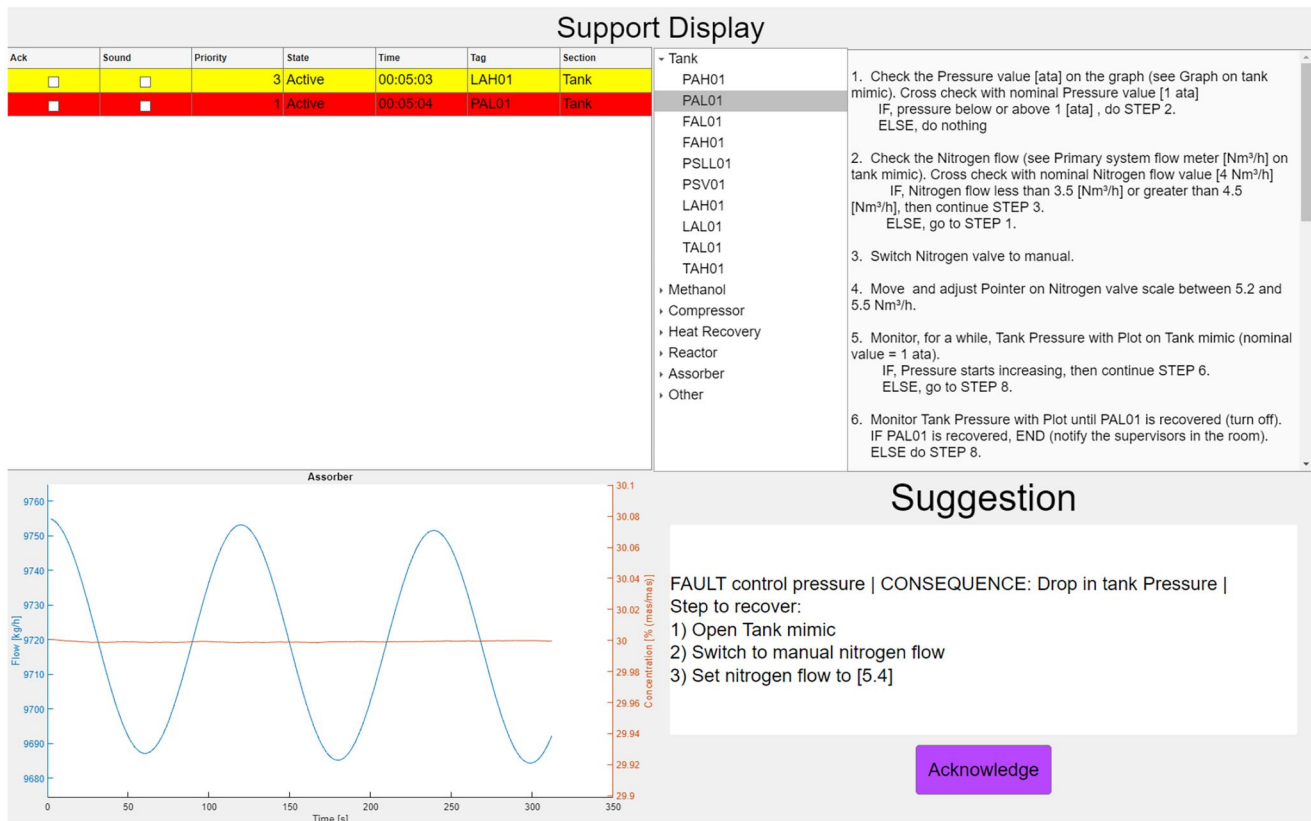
Support Display

| Ack | Sound | Priority | State | Time | Tag | Section |
|---|---|---|---|---|---|---|
| ☐ | ☐ | 3 | Active | 00:05:03 | LAH01 | Tank |
| ☐ | ☐ | 1 | Active | 00:05:04 | PAL01 | Tank |

Tank
PAH01
PAL01
FAL01
FAH01
PSLL01
PSV01
LAH01
LAL01
TAL01
TAH01
Methanol
Compressor
Heat Recovery
Reactor
Assorber
Other

1. Check the Pressure value [ata] on the graph (see Graph on tank mimic). Cross check with nominal Pressure value [1 ata]
IF, pressure below or above 1 [ata] , do STEP 2.
ELSE, do nothing

2. Check the Nitrogen flow (see Primary system flow meter [Nm³/h] on tank mimic). Cross check with nominal Nitrogen flow value [4 Nm³/h]
IF, Nitrogen flow less than 3.5 [Nm³/h] or greater than 4.5 [Nm³/h], then continue STEP 3.
ELSE, go to STEP 1.

3. Switch Nitrogen valve to manual.

4. Move and adjust Pointer on Nitrogen valve scale between 5.2 and 5.5 Nm³/h.

5. Monitor, for a while, Tank Pressure with Plot on Tank mimic (nominal value = 1 ata).
IF, Pressure starts increasing, then continue STEP 6.
ELSE, go to STEP 8.

6. Monitor Tank Pressure with Plot until PAL01 is recovered (turn off).
IF PAL01 is recovered, END (notify the supervisors in the room).
ELSE do STEP 8.

Assorber
Flow [kg/h]
9760
9750
9740
9730
9720
9710
9700
9690
9680
Concentration [% (mas/mas)]
30.1
30.08
30.06
30.04
30.02
30
29.98
29.96
29.94
29.92
29.9
0 50 100 150 200 250 300 350
Time [s]

Suggestion

FAULT control pressure | CONSEQUENCE: Drop in tank Pressure |
Step to recover:
1) Open Tank mimic
2) Switch to manual nitrogen flow
3) Set nitrogen flow to [5.4]

Acknowledge